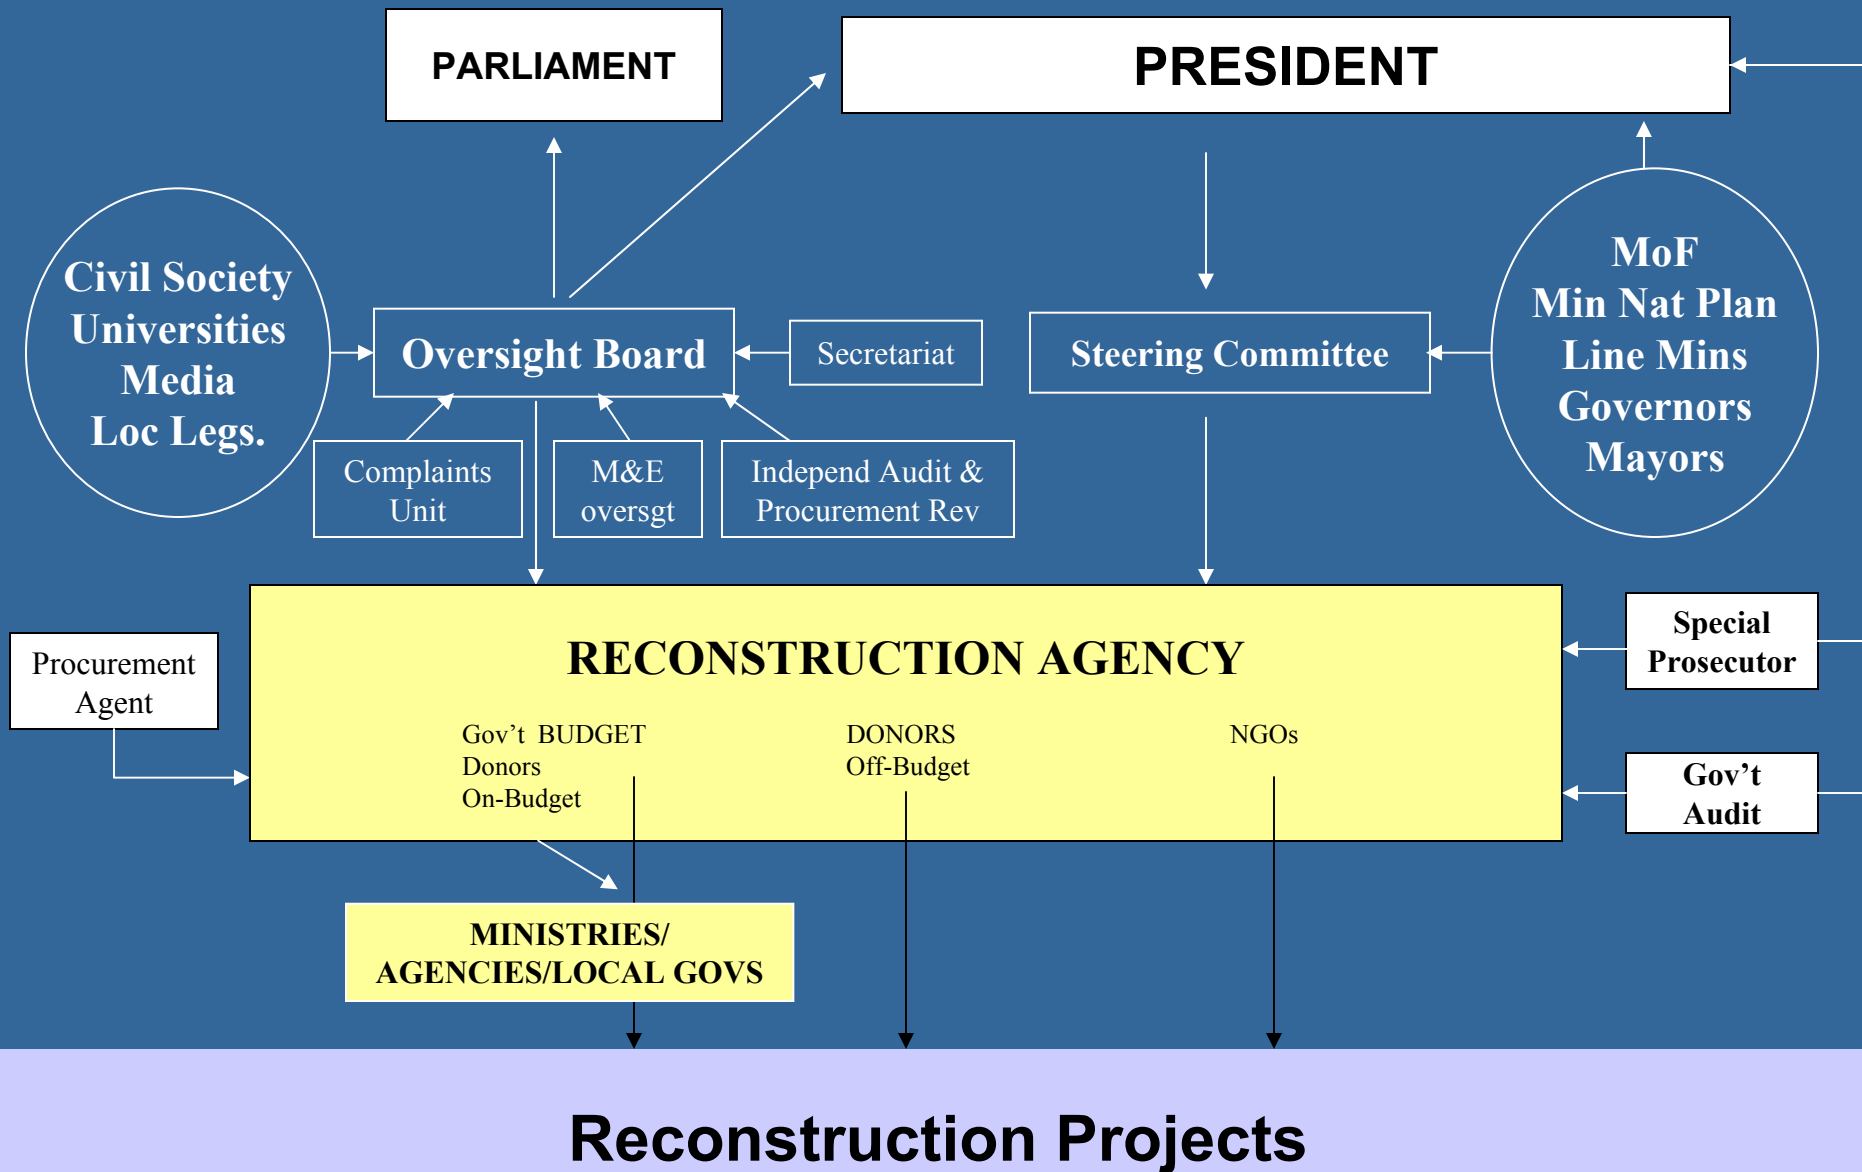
PARLIAMENT

PRESIDENT

Civil Society
Universities
Media
Loc Legs.

Oversight Board

Secretariat

Steering Committee

MoF
Min Nat Plan
Line Mins
Governors
Mayors

Complaints Unit

M&E oversgt

Independ Audit & Procurement Rev

Procurement Agent

RECONSTRUCTION AGENCY

Gov't BUDGET
Donors
On-Budget

DONORS
Off-Budget

NGOs

Special Prosecutor

Gov't Audit

MINISTRIES/ AGENCIES/LOCAL GOVS

Reconstruction Projects